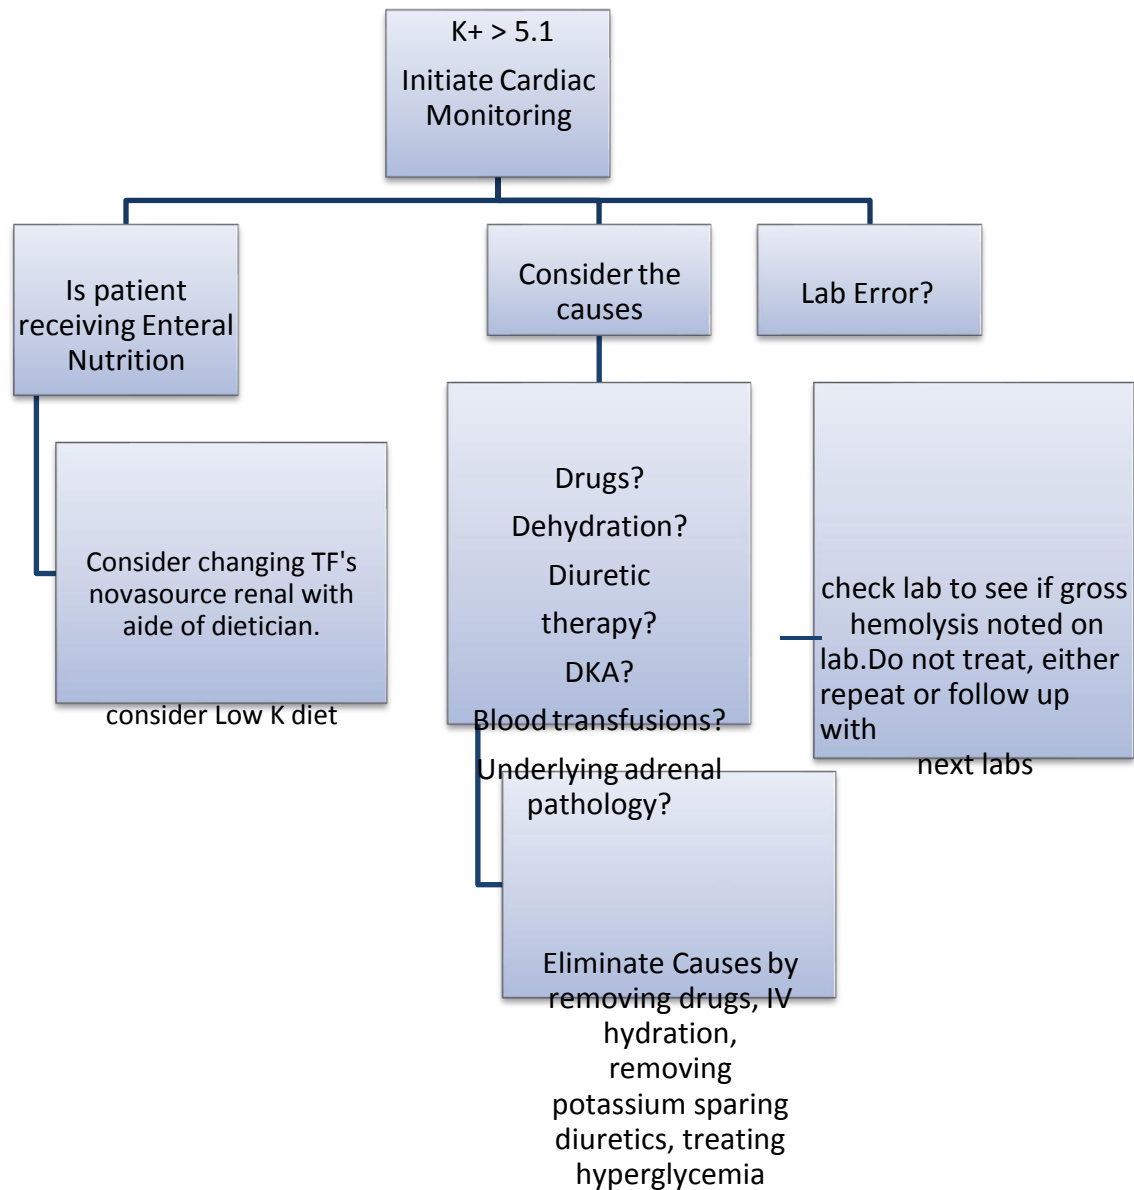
K+ > 5.1

Initiate Cardiac Monitoring

Is patient receiving Enteral Nutrition

Consider the causes

Lab Error?

Consider changing TF's novasource renal with aide of dietician.

consider Low K diet

Drugs?

Dehydration?

Diuretic therapy?

DKA?

Blood transfusions?

Underlying adrenal pathology?

check lab to see if gross hemolysis noted on lab.Do not treat, either repeat or follow up with next labs

Eliminate Causes by removing drugs, IV hydration, removing potassium sparing diuretics, treating hyperglycemia